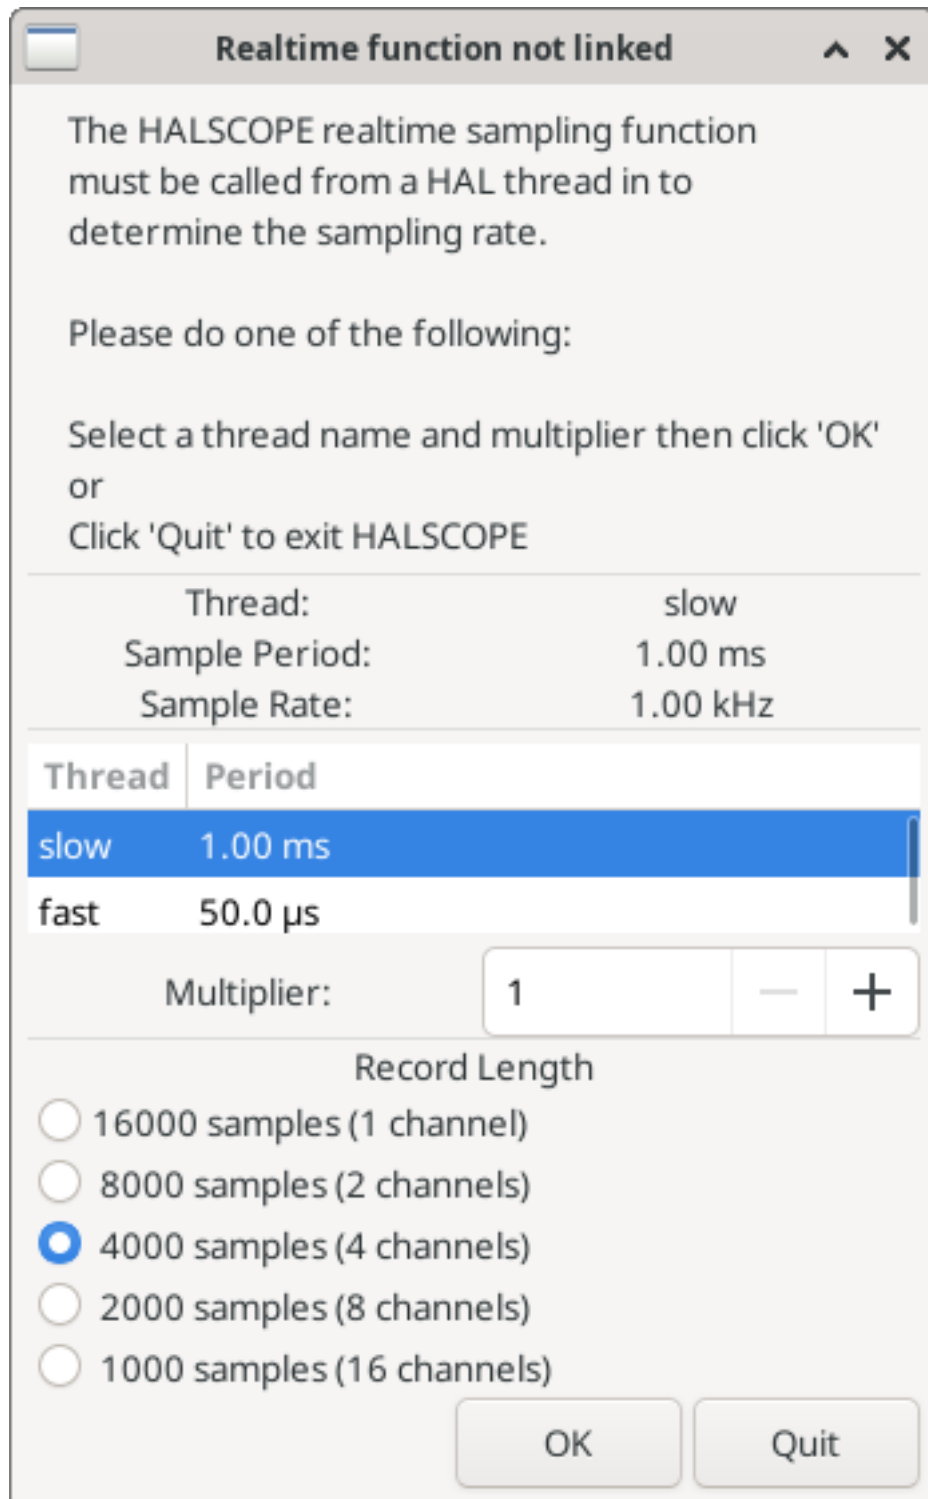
Realtime function not linked

The HALSCOPE realtime sampling function must be called from a HAL thread in to determine the sampling rate.

Please do one of the following:

Select a thread name and multiplier then click 'OK'
or
Click 'Quit' to exit HALSCOPE

Thread: slow
Sample Period: 1.00 ms
Sample Rate: 1.00 kHz

| Thread | Period |
|---|---|
| slow | 1.00 ms |
| fast | 50.0 µs |

Multiplier: 1 − +

Record Length
16000 samples (1 channel)
8000 samples (2 channels)
4000 samples (4 channels)
2000 samples (8 channels)
1000 samples (16 channels)

OK Quit